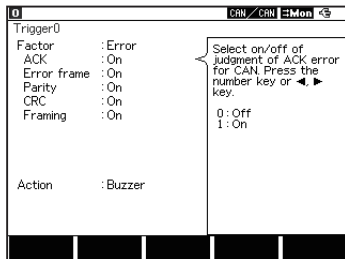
0 CAN／CAN ⇄Mon

Trigger0

| Factor | : Error |
|---|---|
| ACK | : On |
| Error frame | : On |
| Parity | : On |
| CRC | : On |
| Framing | : On |

Action : Buzzer

Select on/off of judgment of ACK error for CAN. Press the number key or ◄, ► key.

0 : Off
1 : On